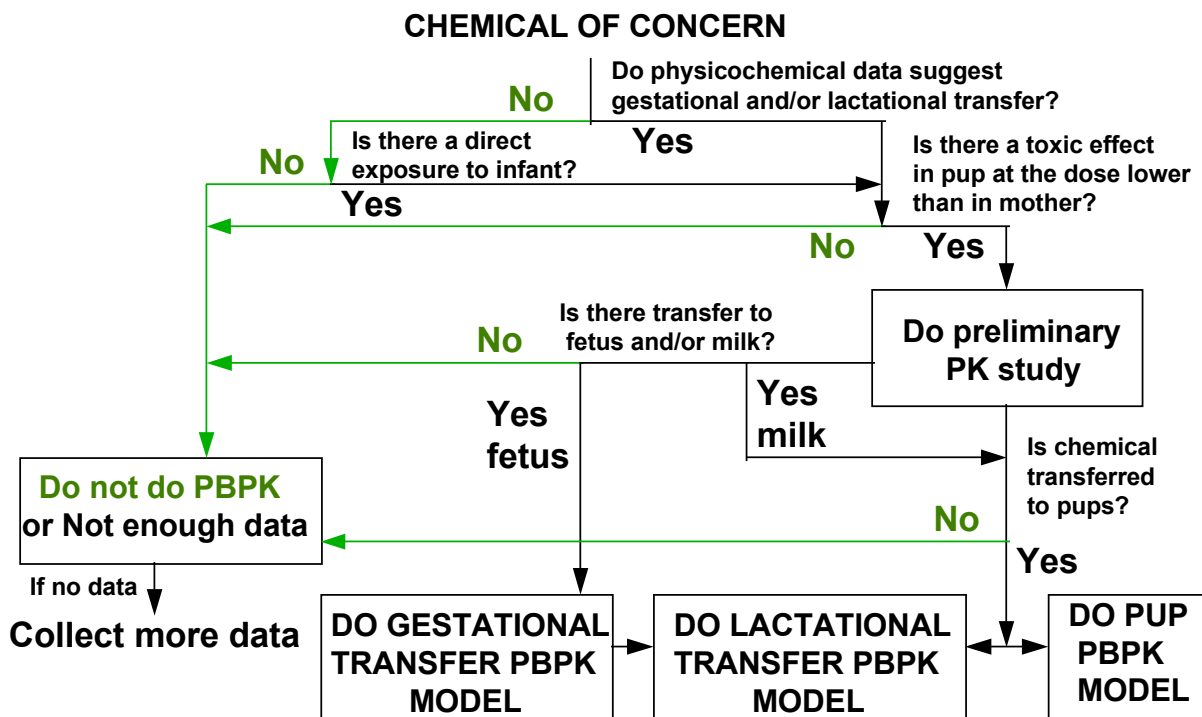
CHEMICAL OF CONCERN

Do physicochemical data suggest gestational and/or lactational transfer?

No

Yes

Is there a direct exposure to infant?

No

Yes

Is there a toxic effect in pup at the dose lower than in mother?

No

Yes

Do preliminary PK study

Is there transfer to fetus and/or milk?

No

Yes fetus

Yes milk

Is chemical transferred to pups?

No

Yes

Do not do PBPK or Not enough data

If no data

Collect more data

DO GESTATIONAL TRANSFER PBPK MODEL

DO LACTATIONAL TRANSFER PBPK MODEL

DO PUP PBPK MODEL